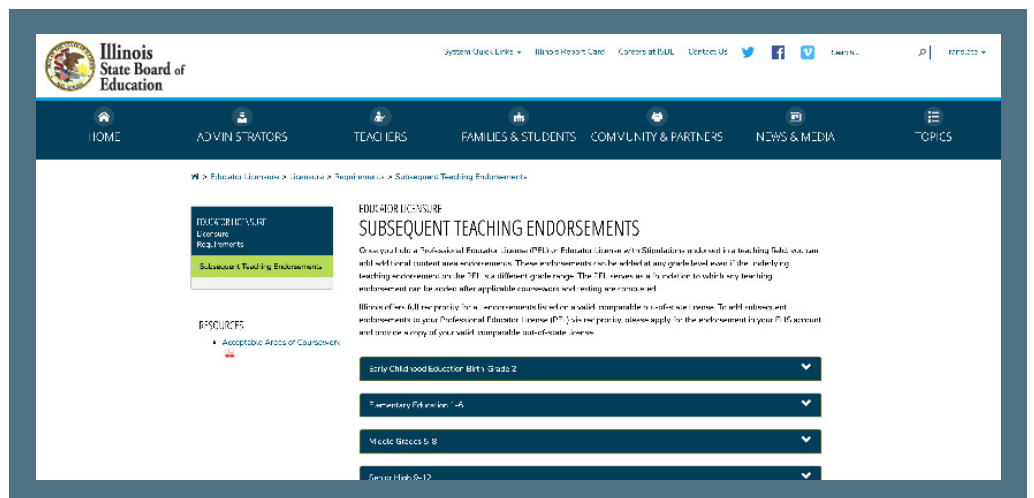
Illinois State Board of Education

System Quick Links ▾ Illinois Report Card Careers at ISBE Contact Us Search... Translate ▾

HOME ADMINISTRATORS TEACHERS FAMILIES & STUDENTS COMMUNITY & PARTNERS NEWS & MEDIA TOPICS

> Educator Licensure > Licensure > Requirements > Subsequent Teaching Endorsements

EDUCATOR LICENSURE
Licensure
Requirements
Subsequent Teaching Endorsements

RESOURCES
• Acceptable Areas of Coursework

EDUCATOR LICENSURE
SUBSEQUENT TEACHING ENDORSEMENTS

Once you hold a Professional Educator License (PEL) or Educator License with Stipulations endorsed in a teaching field, you can add additional content area endorsements. These endorsements can be added at any grade level even if the underlying teaching endorsement on the PEL is a different grade range. The PEL serves as a foundation to which any teaching endorsement can be added after applicable coursework and testing are completed.

Illinois offers full reciprocity for all endorsements listed on a valid, comparable out-of-state license. To add subsequent endorsements to your Professional Educator License (PEL) via reciprocity, please apply for the endorsement in your ELIS account and provide a copy of your valid, comparable out-of-state license.

Early Childhood Education Birth-Grade 2

Elementary Education 1-6

Middle Grades 5-8

Senior High 9-12